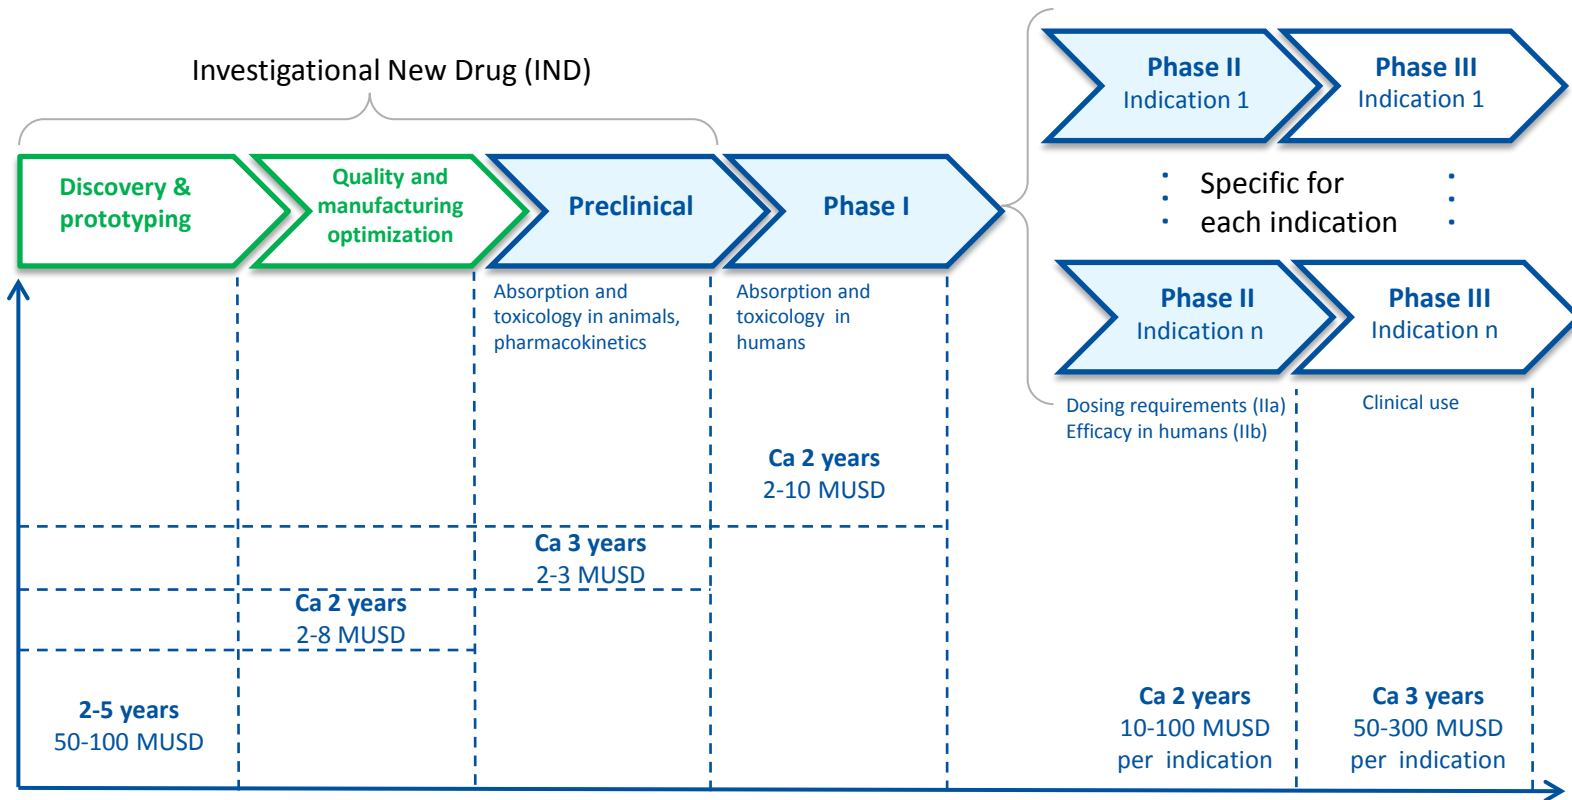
Investigational New Drug (IND)

Discovery & prototyping

Quality and manufacturing optimization

Preclinical

Phase I

Phase II
Indication 1

Phase III
Indication 1

Specific for each indication

Phase II
Indication n

Phase III
Indication n

Absorption and toxicology in animals, pharmacokinetics

Absorption and toxicology in humans

Dosing requirements (IIa)
Efficacy in humans (IIb)

Clinical use

Ca 2 years
2-10 MUSD

Ca 3 years
2-3 MUSD

Ca 2 years
2-8 MUSD

2-5 years
50-100 MUSD

Ca 2 years
10-100 MUSD
per indication

Ca 3 years
50-300 MUSD
per indication